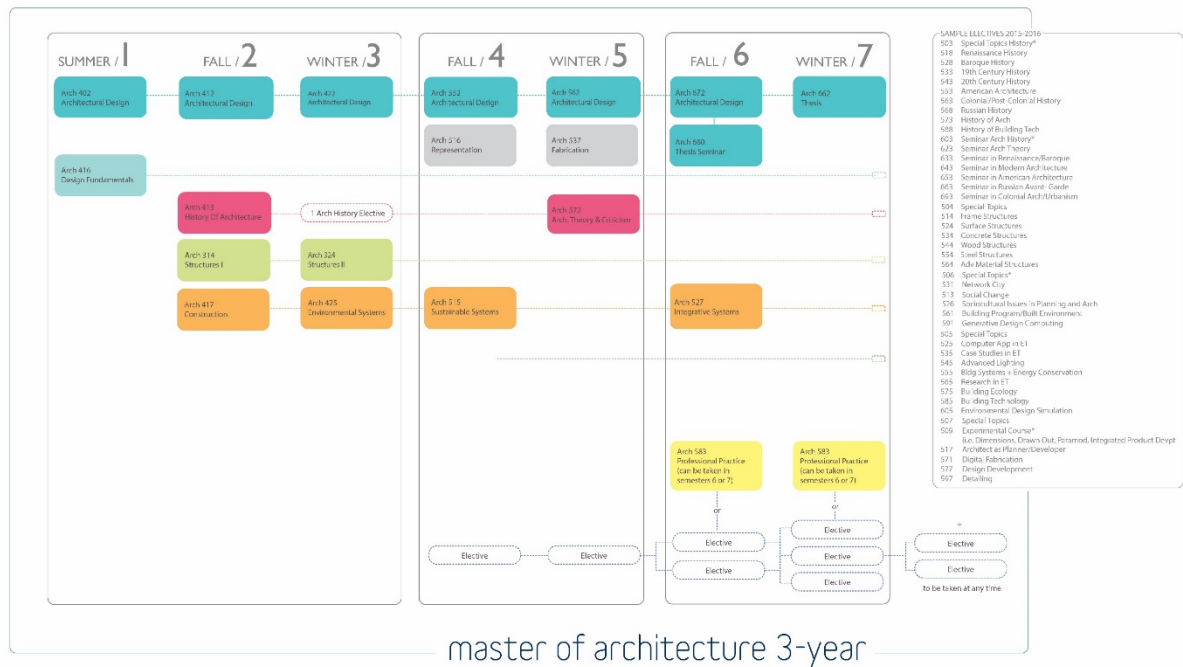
SUMMER / 1

FALL / 2

WINTER / 3

FALL / 4

WINTER / 5

FALL / 6

WINTER / 7

Arch 402
Architectural Design

Arch 412
Architectural Design

Arch 422
Architectural Design

Arch 552
Architectural Design

Arch 562
Architectural Design

Arch 672
Architectural Design

Arch 662
Thesis

Arch 516
Representation

Arch 537
Fabrication

Arch 660
Thesis Seminar

Arch 416
Design Fundamentals

Arch 413
History Of Architecture

1 Arch History Elective

Arch 572
Arch Theory & Criticism

Arch 314
Structures I

Arch 324
Structures II

Arch 417
Construction

Arch 425
Environmental Systems

Arch 515
Sustainable Systems

Arch 527
Integrative Systems

Arch 583
Professional Practice
(can be taken in semesters 6 or 7)

Arch 583
Professional Practice
(can be taken in semesters 6 or 7)

or

or

Elective

Elective

Elective

Elective

Elective

Elective

Elective

+

Elective

Elective

to be taken at any time

SAMPLE ELECTIVES 2015-2016
503 Special Topics History*
518 Renaissance History
528 Baroque History
533 19th Century History
543 20th Century History
553 American Architecture
563 Colonial/Post-Colonial History
568 Russian History
573 History of Arch
588 History of Building Tech
623 Seminar Arch History*
623 Seminar Arch Theory
633 Seminar in Renaissance/Baroque
643 Seminar in Modern Architecture
653 Seminar in American Architecture
663 Seminar in Russian Avant-Garde
663 Seminar in Colonial Arch/Urbanism
504 Special Topics
514 Frame Structures
524 Surface Structures
534 Concrete Structures
544 Wood Structures
554 Steel Structures
564 Adv Material Structures
506 Special Topics*
531 Network City
513 Social Change
526 Sociocultural Issues in Planning and Arch
561 Building Program/Built Environment
591 Generative Design Computing
505 Special Topics
525 Computer App in ET
535 Case Studies in ET
545 Advanced Lighting
555 Bldg Systems + Energy Conservation
565 Research in ET
575 Building Ecology
585 Building Technology
605 Environmental Design Simulation
507 Special Topics
509 Experimental Course*
(i.e. Dimensions, Draws Out, Paramod, Integrated Product Devpt
517 Architect as Planner/Developer
571 Digital Fabrication
577 Design Development
597 Detailing

master of architecture 3-year